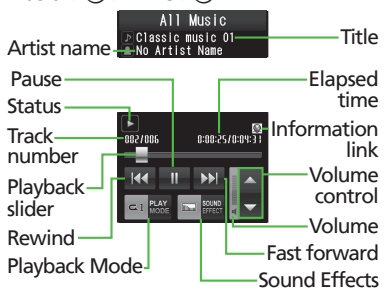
All Music
Classic music 01
No Artist Name
Artist name
Title
Pause
Status
Elapsed time
Track number
002/006
0:00:25/0:04:31
Information link
Playback slider
Volume control
Rewind
PLAY MODE
SOUND EFFECT
Volume
Fast forward
Playback Mode
Sound Effects